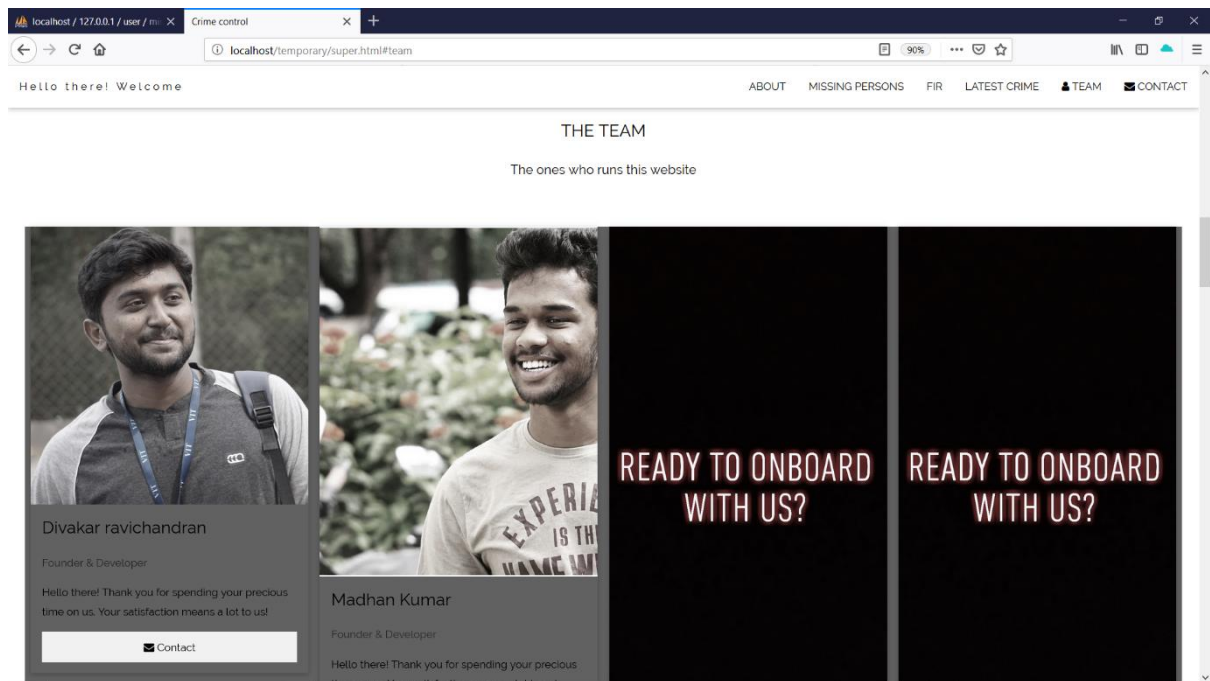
localhost / 127.0.0.1 / user / m
Crime control
localhost/temporary/super.html#team
90%

Hello there! Welcome

ABOUT MISSING PERSONS FIR LATEST CRIME TEAM CONTACT

THE TEAM

The ones who runs this website

Divakar ravichandran

Founder & Developer

Hello there! Thank you for spending your precious time on us. Your satisfaction means a lot to us!

Contact

Madhan Kumar

Founder & Developer

Hello there! Thank you for spending your precious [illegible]

READY TO ONBOARD WITH US?

READY TO ONBOARD WITH US?